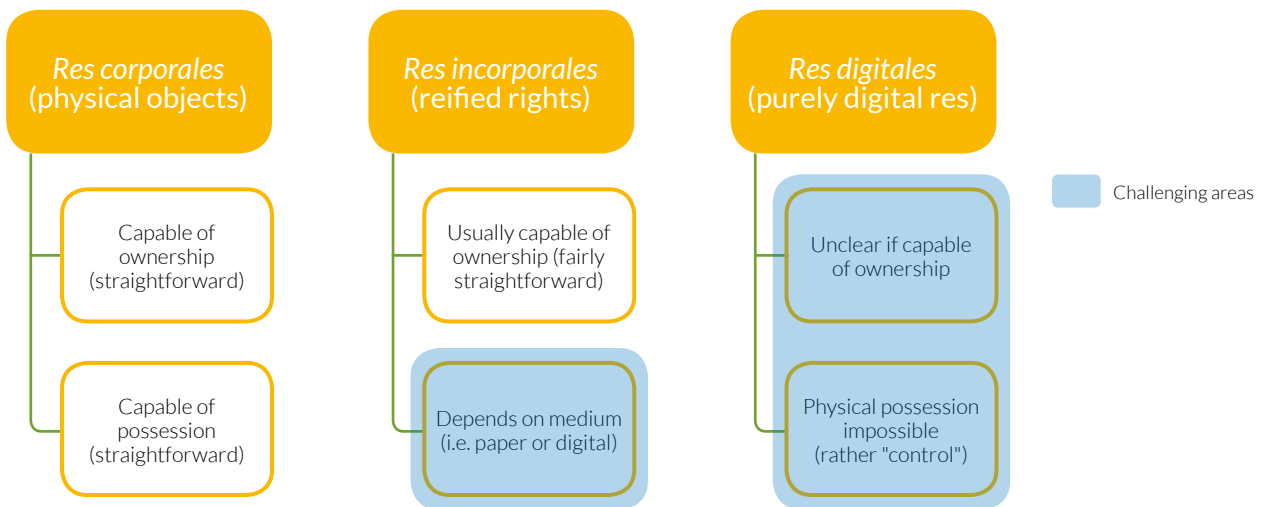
*Res corporales*
(physical objects)

Capable of ownership (straightforward)

Capable of possession (straightforward)

*Res incorporales*
(reified rights)

Usually capable of ownership (fairly straightforward)

Depends on medium (i.e. paper or digital)

*Res digitales*
(purely digital res)

Unclear if capable of ownership

Physical possession impossible (rather "control")

Challenging areas